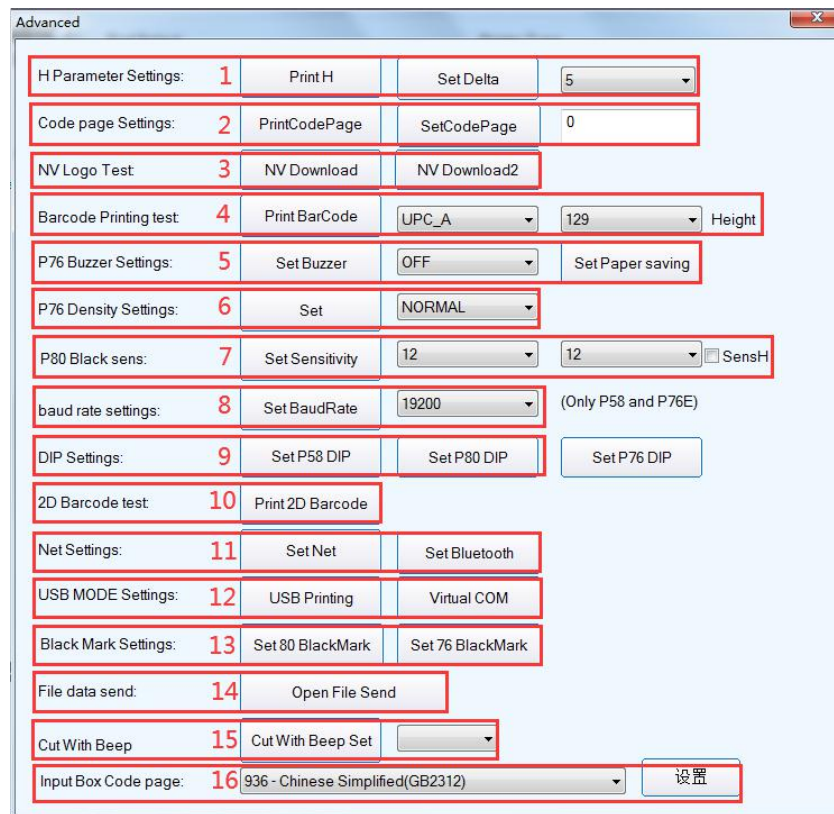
Advanced

H Parameter Settings: 1 Print H Set Delta 5

Code page Settings: 2 PrintCodePage SetCodePage 0

NV Logo Test 3 NV Download NV Download2

Barcode Printing test 4 Print BarCode UPC_A 129 Height

P76 Buzzer Settings: 5 Set Buzzer OFF Set Paper saving

P76 Density Settings: 6 Set NORMAL

P80 Black sens: 7 Set Sensitivity 12 12 SensH

baud rate settings: 8 Set BaudRate 19200 (Only P58 and P76E)

DIP Settings: 9 Set P58 DIP Set P80 DIP Set P76 DIP

2D Barcode test 10 Print 2D Barcode

Net Settings: 11 Set Net Set Bluetooth

USB MODE Settings: 12 USB Printing Virtual COM

Black Mark Settings: 13 Set 80 BlackMark Set 76 BlackMark

File data send: 14 Open File Send

Cut With Beep 15 Cut With Beep Set

Input Box Code page: 16 936 - Chinese Simplified(GB2312) 设置